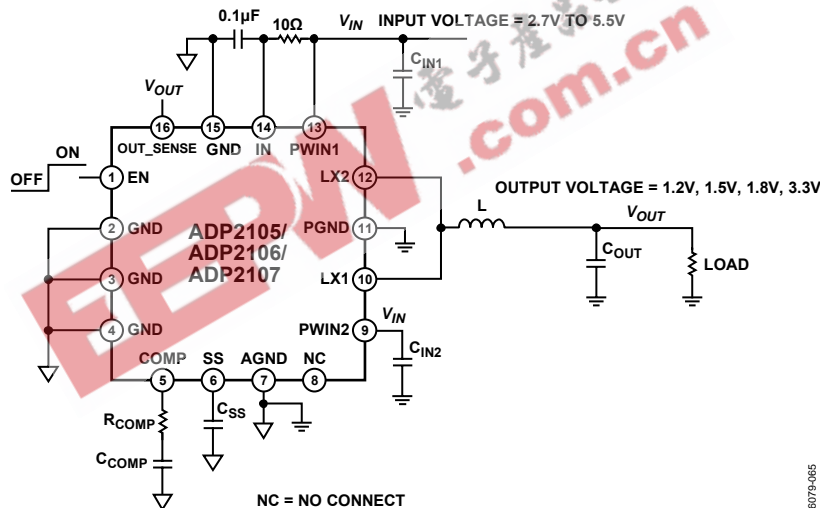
0.1µF
10Ω
$V_{IN}$
INPUT VOLTAGE = 2.7V TO 5.5V
$C_{IN1}$
$V_{OUT}$
16
15
14
13
OUT_SENSE
GND
IN
PWIN1
ON
OFF
1
EN
12
LX2
OUTPUT VOLTAGE = 1.2V, 1.5V, 1.8V, 3.3V
L
$V_{OUT}$
2
GND
ADP2105/
ADP2106/
ADP2107
PGND
11
$C_{OUT}$
LOAD
3
GND
LX1
10
4
GND
PWIN2
9
$V_{IN}$
$C_{IN2}$
COMP
SS
AGND
NC
5
6
7
8
$R_{COMP}$
$C_{SS}$
$C_{COMP}$
NC = NO CONNECT
06079-065
EEPW
.com.cn
电子产品世界